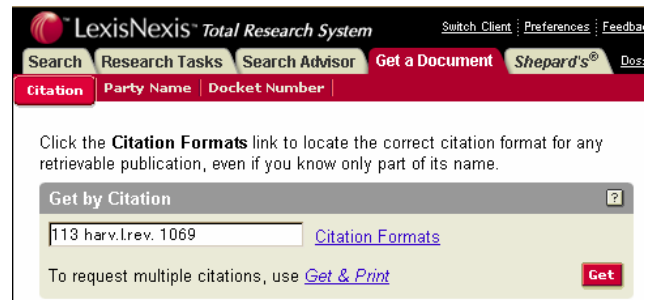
LexisNexis® Total Research System

Switch Client | Preferences | Feedba

Search | Research Tasks | Search Advisor | Get a Document | Shepard's® | Dos

Citation | Party Name | Docket Number |

Click the **Citation Formats** link to locate the correct citation format for any retrievable publication, even if you know only part of its name.

Get by Citation

?

113 harv.l.rev. 1069

Citation Formats

To request multiple citations, use Get & Print

Get